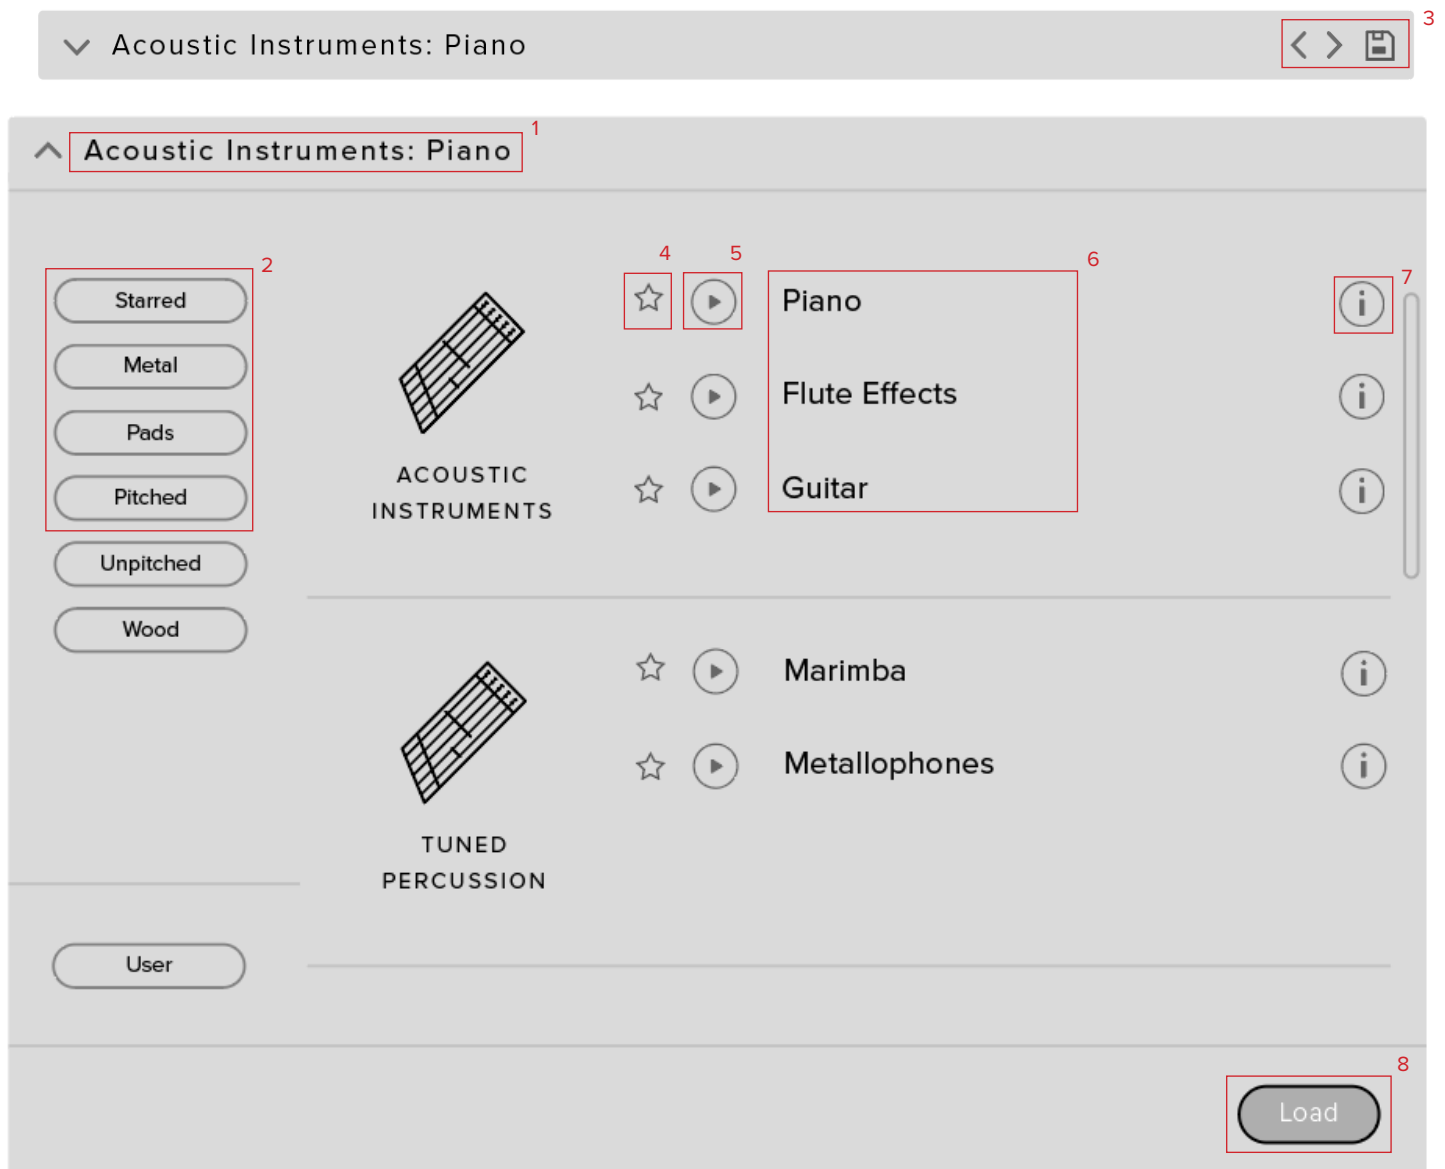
Acoustic Instruments: Piano

3

Acoustic Instruments: Piano

1

2

Starred

Metal

Pads

Pitched

Unpitched

Wood

ACOUSTIC INSTRUMENTS

4

5

6

Piano

Flute Effects

Guitar

7

TUNED PERCUSSION

Marimba

Metallophones

User

8

Load